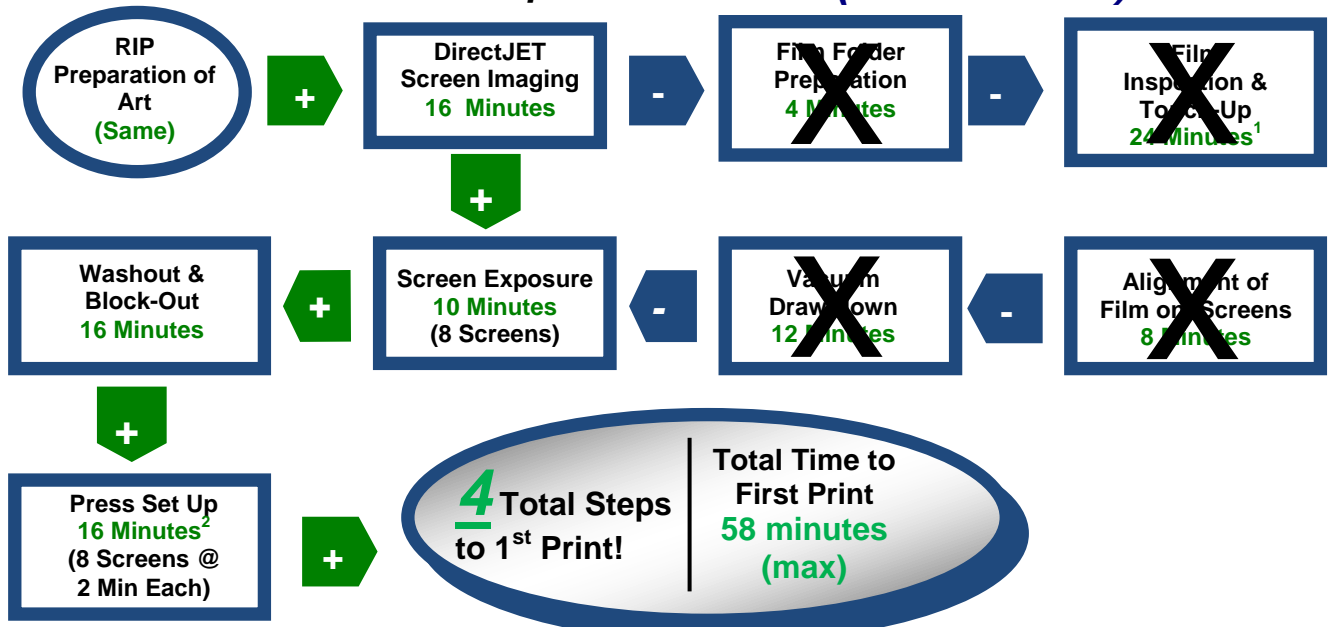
RIP Preparation of Art (Same)

+

DirectJET Screen Imaging 16 Minutes

-

Film Folder Preparation 4 Minutes

-

Film Inspection & Touch-Up 24 Minutes$^1$

+

Washout & Block-Out 16 Minutes

+

Screen Exposure 10 Minutes (8 Screens)

-

Vacuum Draw-Down 12 Minutes

-

Alignment of Film on Screens 8 Minutes

+

Press Set Up 16 Minutes$^2$ (8 Screens @ 2 Min Each)

+

4 Total Steps to 1$^{st}$ Print!

Total Time to First Print 58 minutes (max)